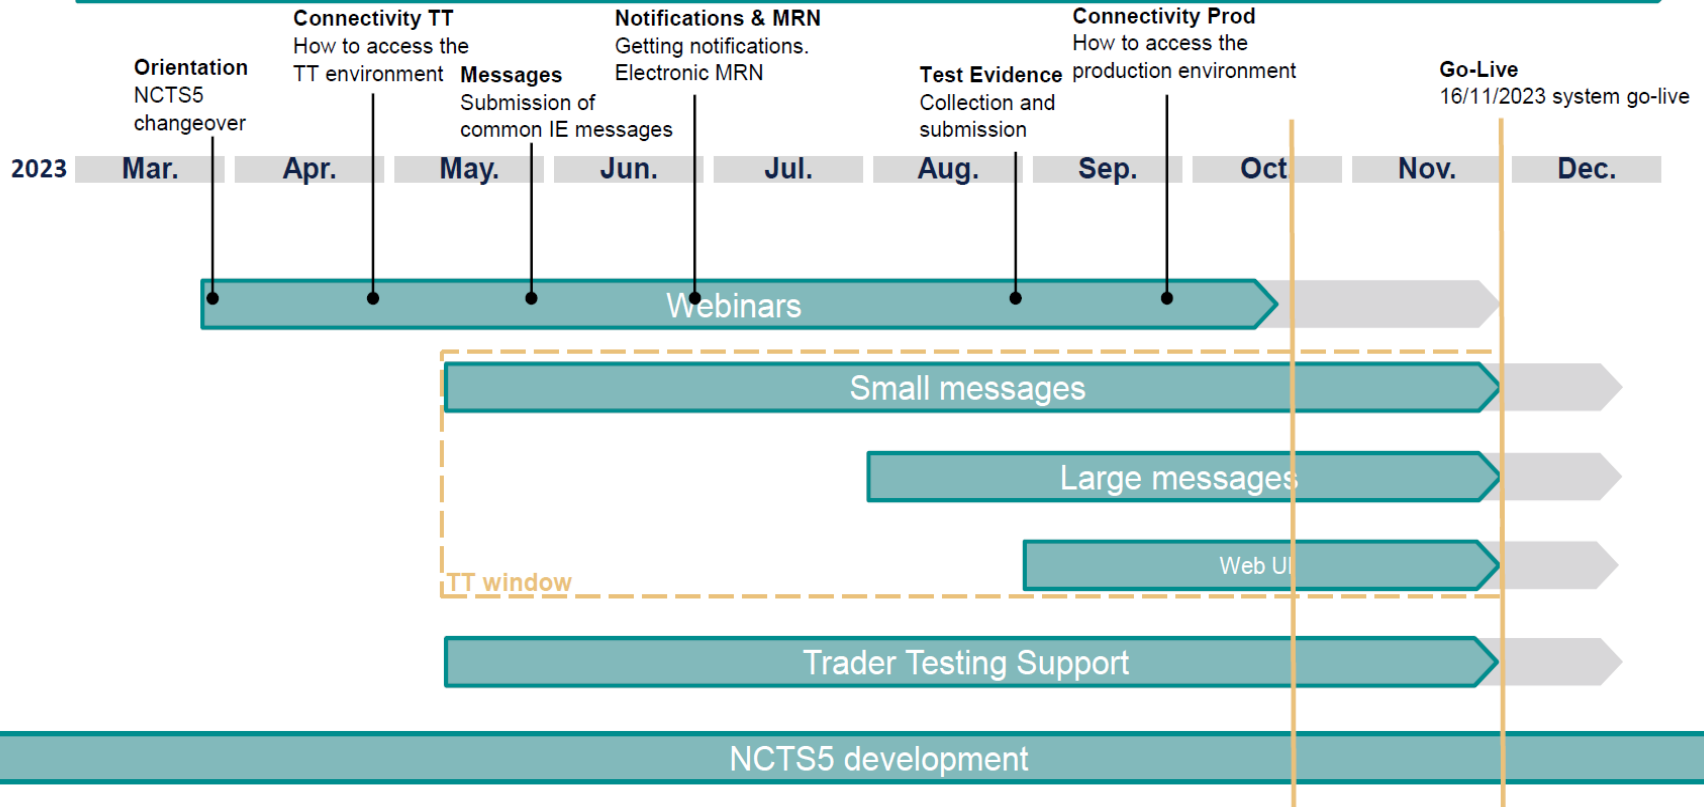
Connectivity TT
How to access the TT environment

Notifications & MRN
Getting notifications.
Electronic MRN

Connectivity Prod
How to access the production environment

Orientation
NCTS5 changeover

Messages
Submission of common IE messages

Test Evidence
Collection and submission

Go-Live
16/11/2023 system go-live

2023 Mar. Apr. May. Jun. Jul. Aug. Sep. Oct Nov. Dec.

Webinars

Small messages

Large messages

Web UI

TT window

Trader Testing Support

NCTS5 development